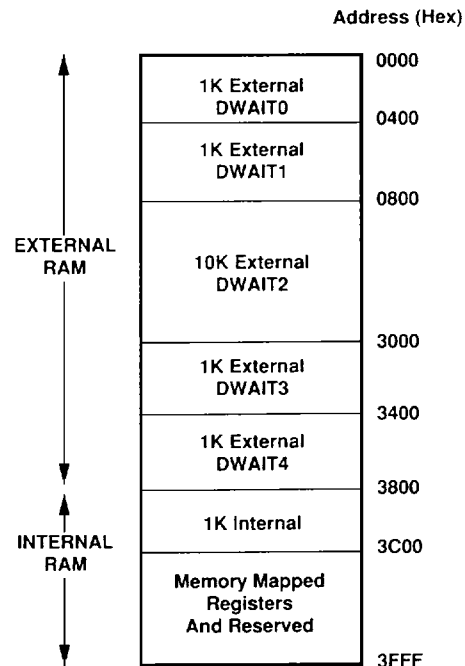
Address (Hex)

EXTERNAL RAM

INTERNAL RAM

1K External DWAIT0

0000

0400

1K External DWAIT1

0800

10K External DWAIT2

3000

1K External DWAIT3

3400

1K External DWAIT4

3800

1K Internal

3C00

Memory Mapped Registers And Reserved

3FFF